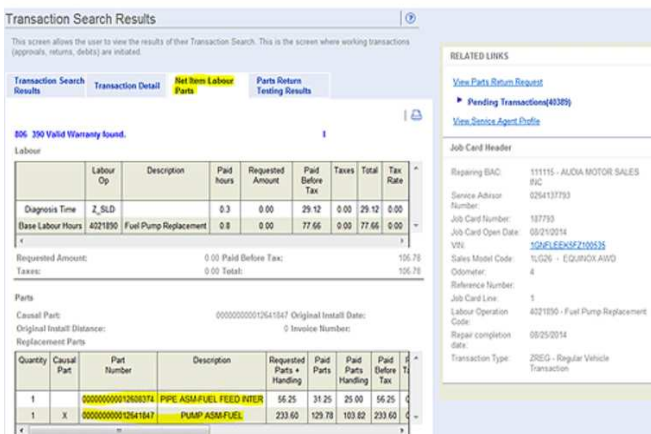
Transaction Search Results

This screen allows the user to view the results of their Transaction Search. This is the screen where working transactions (approvals, returns, debits) are initiated.

Transaction Search Results | Transaction Detail | Net Item Labour Parts | Parts Return Testing Results

806 390 Valid Warranty found.

Labour

| | Labour Op | Description | Paid hours | Requested Amount | Paid Before Tax | Taxes | Total | Tax Rate |
|---|---|---|---|---|---|---|---|---|
| Diagnosis Time | Z_SLD | | 0.3 | 0.00 | 29.12 | 0.00 | 29.12 | 0.00 |
| Base Labour Hours | 4021890 | Fuel Pump Replacement | 0.8 | 0.00 | 77.66 | 0.00 | 77.66 | 0.00 |

Requested Amount: 0.00 Paid Before Tax: 106.78
Taxes: 0.00 Total: 106.78

Parts

Causal Part: 000000000012641847 Original Install Date:
Original Install Distance: 0 Invoice Number:
Replacement Parts

| Quantity | Causal Part | Part Number | Description | Requested Parts + Handling | Paid Parts | Paid Parts Handling | Paid Before Tax | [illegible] |
|---|---|---|---|---|---|---|---|---|
| 1 | | 000000000012636374 | PIPE ASM-FUEL FEED INTER | 56.25 | 31.25 | 25.00 | 56.25 | C |
| 1 | X | 000000000012641847 | PUMP ASM-FUEL | 233.60 | 129.78 | 103.82 | 233.60 | C |

RELATED LINKS

View Parts Return Request
Pending Transactions(40389)
View Service Agent Profile

Job Card Header

Repairing BAC: 111115 - AUDIA MOTOR SALES INC
Service Advisor Number: 0294137793
Job Card Number: 187793
Job Card Open Date: 08/21/2014
VIN: 1GNFLEEK5FZ100535
Sales Model Code: 1LG26 - EQUINOX AWD
Odometer: 4
Reference Number:
Job Card Line: 1
Labour Operation Code: 4021890 - Fuel Pump Replacement
Repair completion date: 08/25/2014
Transaction Type: ZREG - Regular Vehicle Transaction